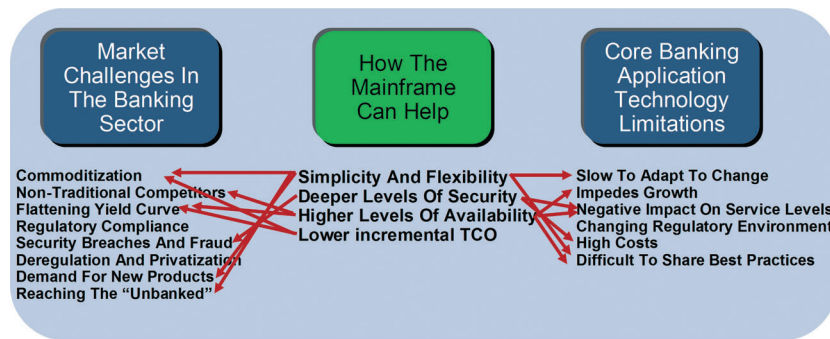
Market Challenges In The Banking Sector

How The Mainframe Can Help

Core Banking Application Technology Limitations

Commoditization
Non-Traditional Competitors
Flattening Yield Curve
Regulatory Compliance
Security Breaches And Fraud
Deregulation And Privatization
Demand For New Products
Reaching The "Unbanked"

Simplicity And Flexibility
Deeper Levels Of Security
Higher Levels Of Availability
Lower incremental TCO

Slow To Adapt To Change
Impedes Growth
Negative Impact On Service Levels
Changing Regulatory Environment
High Costs
Difficult To Share Best Practices